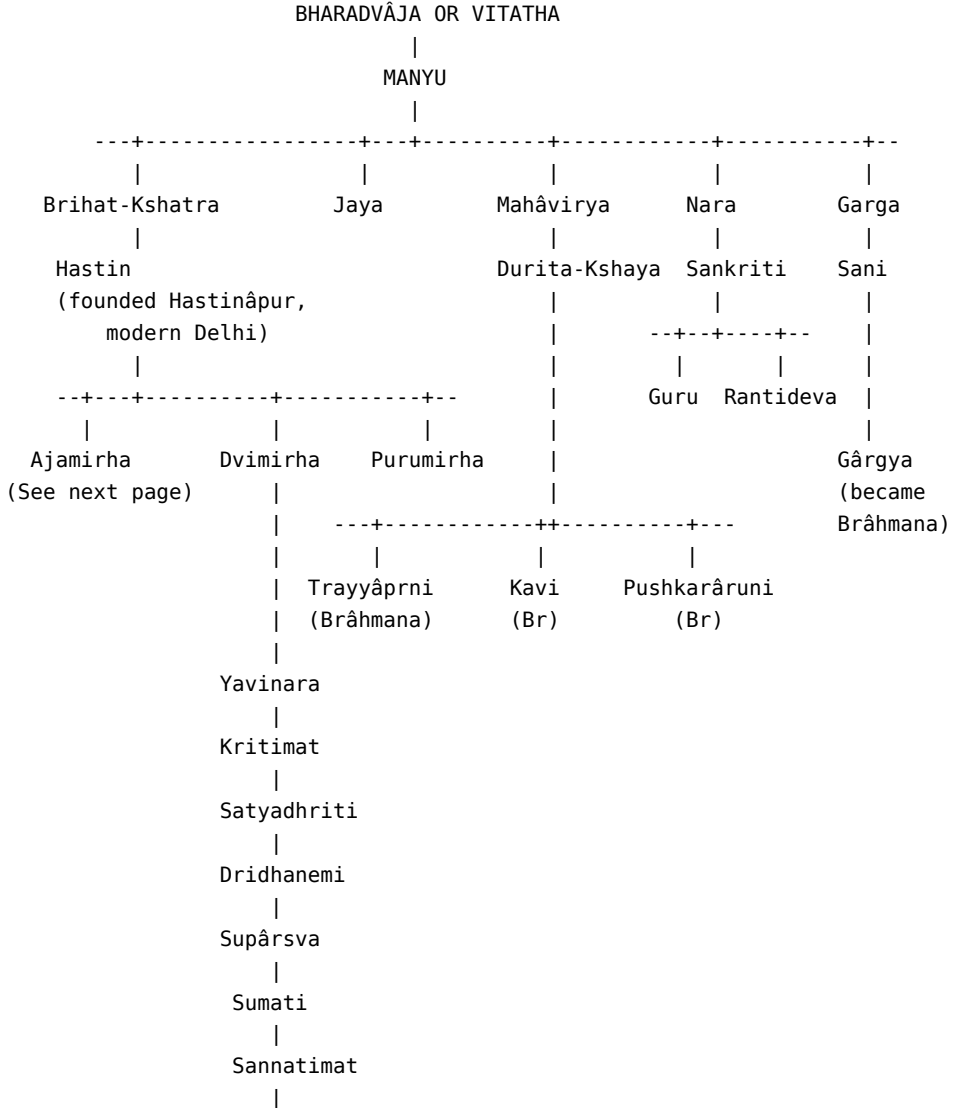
BHARADVÂJA OR VITATHA

MANYU

Brihat-Kshatra

Jaya

Mahâvirya

Nara

Garga

Hastin (founded Hastinâpur, modern Delhi)

Durita-Kshaya

Sankriti

Sani

Guru

Rantideva

Ajamirha (See next page)

Dvimirha

Purumirha

Gârgya (became Brâhmana)

Trayyâprni (Brâhmana)

Kavi (Br)

Pushkarâruni (Br)

Yavinara

Kritimat

Satyadhriti

Dridhanemi

Supârsva

Sumati

Sannatimat